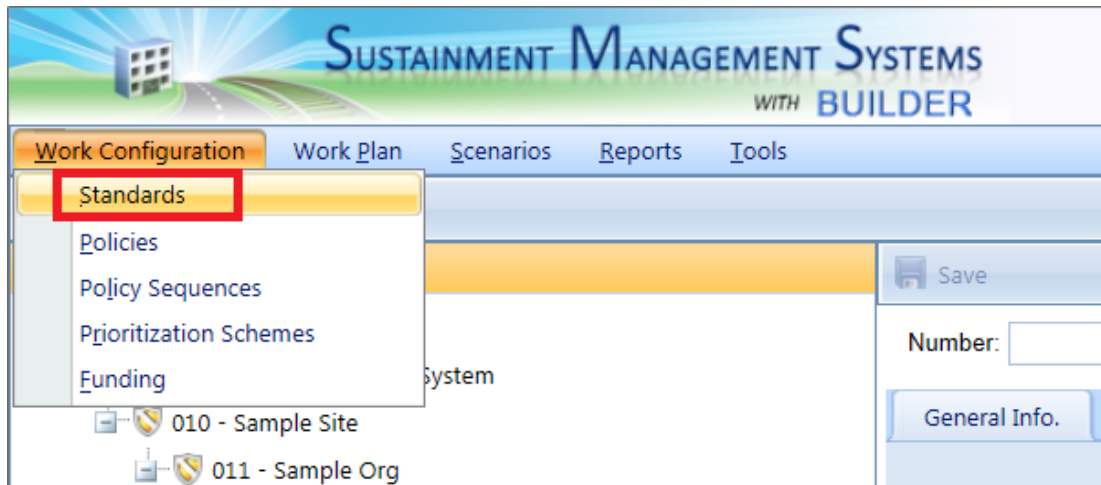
SUSTAINMENT MANAGEMENT SYSTEMS
WITH BUILDER

Work Configuration
Work Plan
Scenarios
Reports
Tools

Standards
Policies
Policy Sequences
Prioritization Schemes
Funding

System

010 - Sample Site
011 - Sample Org

Save
Number:
General Info.